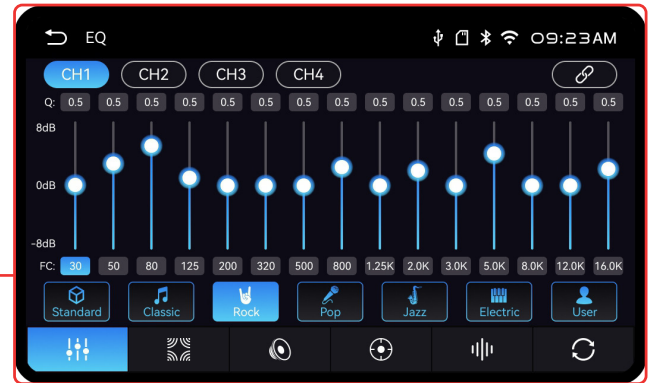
EQ

09:23AM

CH1 CH2 CH3 CH4

Q: 0.5 0.5 0.5 0.5 0.5 0.5 0.5 0.5 0.5 0.5 0.5 0.5 0.5 0.5 0.5

8dB

0dB

-8dB

FC: 30 50 80 125 200 320 500 800 1.25K 2.0K 3.0K 5.0K 8.0K 12.0K 16.0K

Standard Classic Rock Pop Jazz Electric User